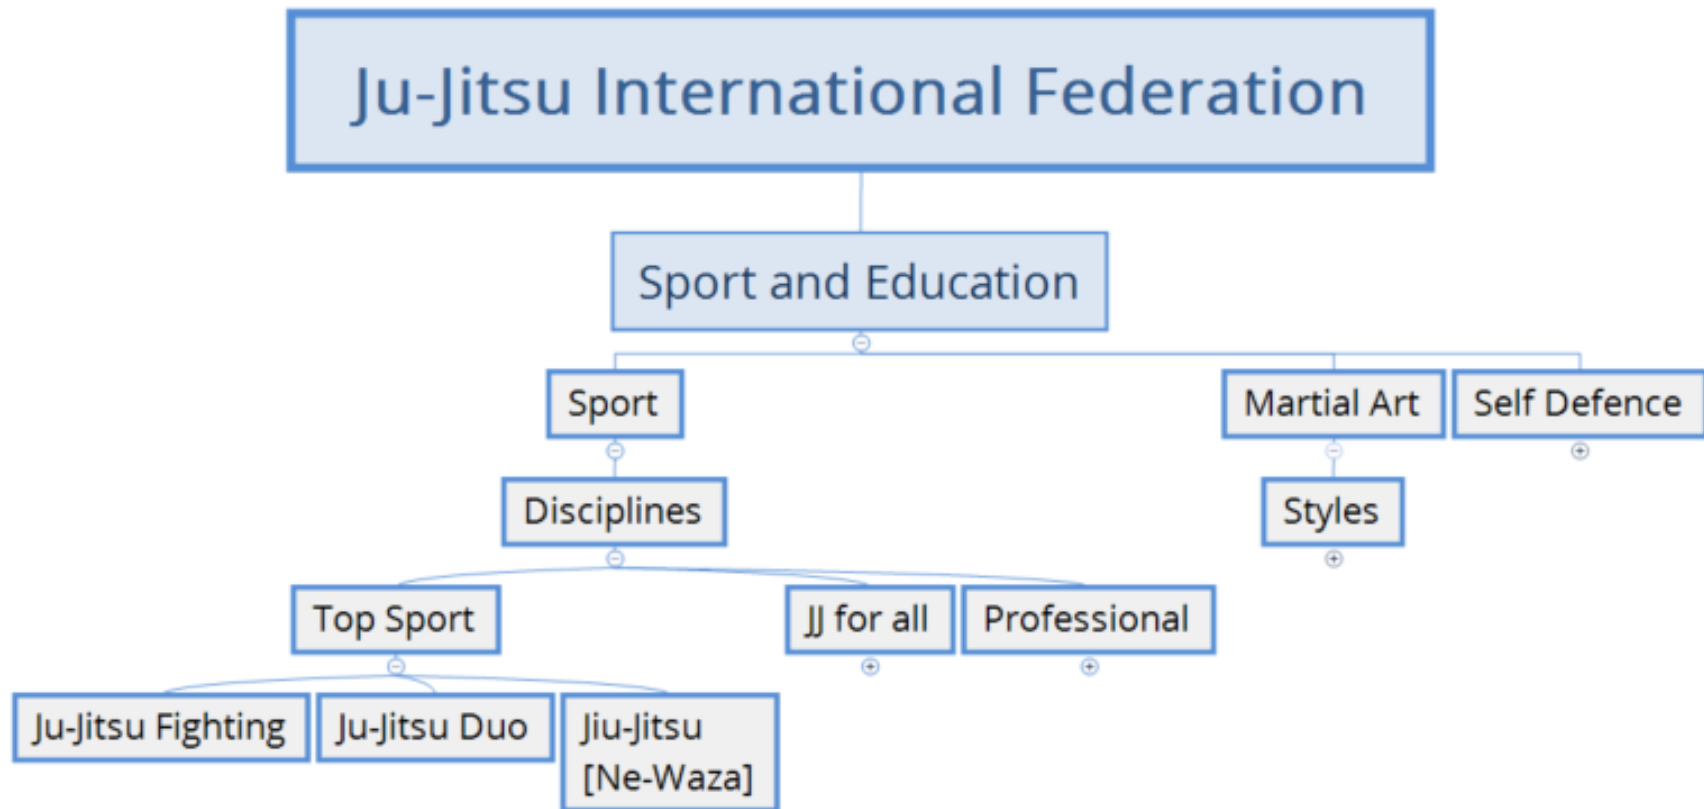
Ju-Jitsu International Federation

Sport and Education

Sport

Martial Art

Self Defence

Disciplines

Styles

Top Sport

JJ for all

Professional

Ju-Jitsu Fighting

Ju-Jitsu Duo

Jiu-Jitsu [Ne-Waza]